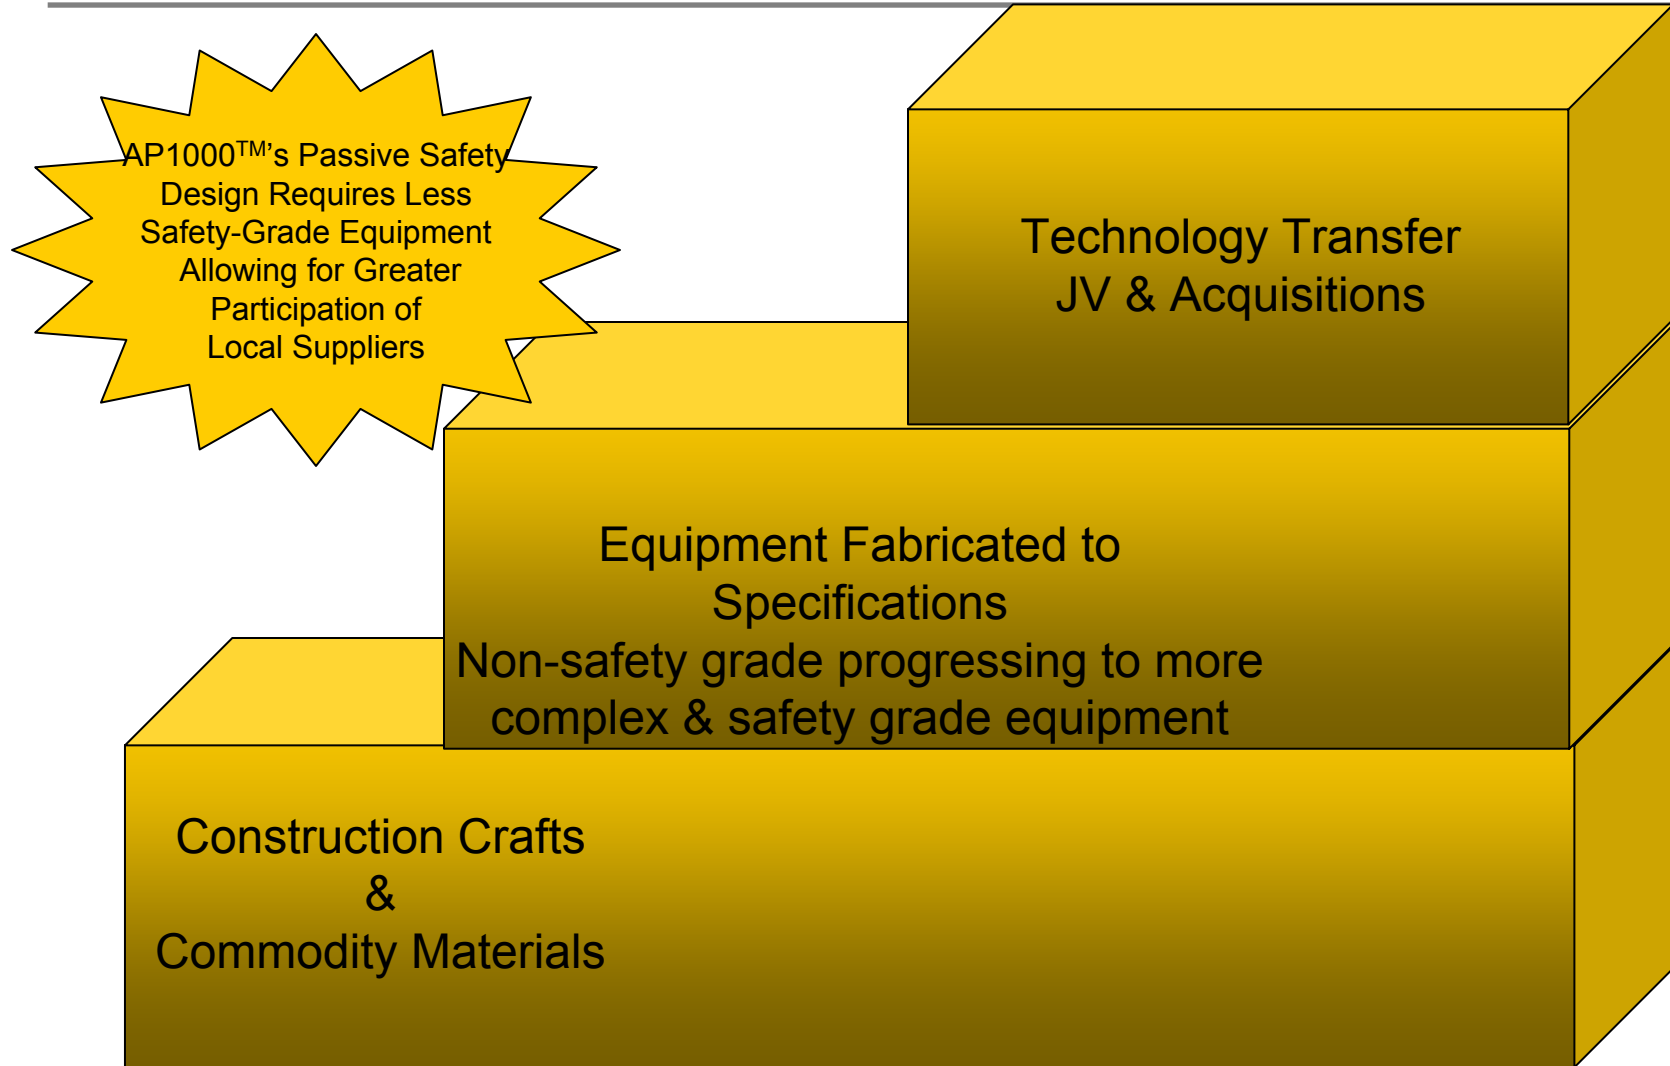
AP1000$^{TM}$'s Passive Safety Design Requires Less Safety-Grade Equipment Allowing for Greater Participation of Local Suppliers

Technology Transfer
JV & Acquisitions

Equipment Fabricated to Specifications
Non-safety grade progressing to more complex & safety grade equipment

Construction Crafts
&
Commodity Materials